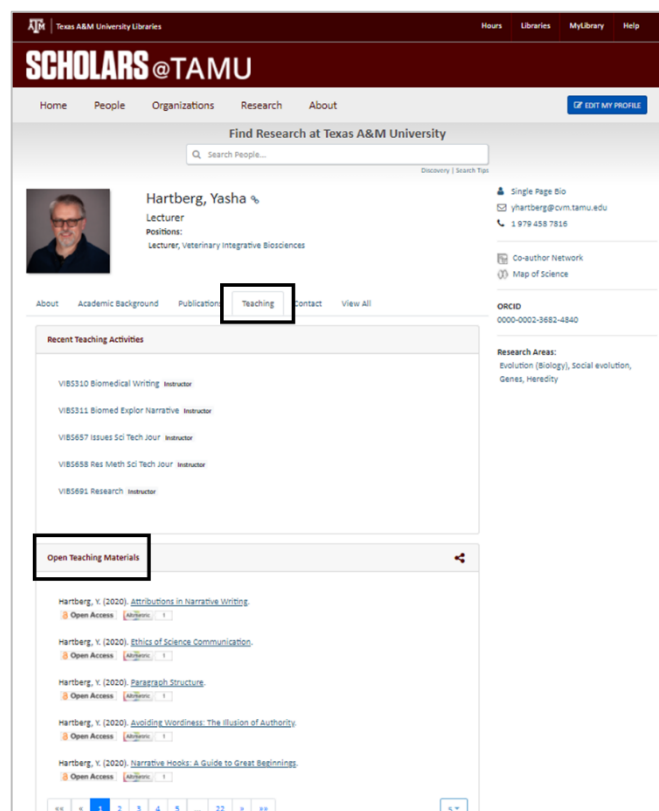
Texas A&M University Libraries Hours Libraries MyLibrary Help

SCHOLARS @TAMU

Home People Organizations Research About

EDIT MY PROFILE

Find Research at Texas A&M University

Search People...

Discovery | Search Tips

Hartberg, Yasha

Lecturer

Positions:

Lecturer, Veterinary Integrative Biosciences

Single Page Bio

yhartberg@cvm.tamu.edu

1 979 458 7816

Co-author Network

Map of Science

ORCID

0000-0002-3682-4840

Research Areas:

Evolution (Biology), Social evolution, Genes, Heredity

About Academic Background Publications Teaching Contact View All

Recent Teaching Activities

VIBS310 Biomedical Writing Instructor

VIBS311 Biomed Explor Narrative Instructor

VIBS657 Issues Sci Tech Jour Instructor

VIBS658 Res Meth Sci Tech Jour Instructor

VIBS691 Research Instructor

Open Teaching Materials

Hartberg, Y. (2020). Attributions in Narrative Writing.
Open Access Altmetric 1

Hartberg, Y. (2020). Ethics of Science Communication.
Open Access Altmetric 1

Hartberg, Y. (2020). Paragraph Structure.
Open Access Altmetric 1

Hartberg, Y. (2020). Avoiding Wordiness: The Illusion of Authority.
Open Access Altmetric 1

Hartberg, Y. (2020). Narrative Hooks: A Guide to Great Beginnings.
Open Access Altmetric 1

« ‹ 1 2 3 4 5 ... 22 › »